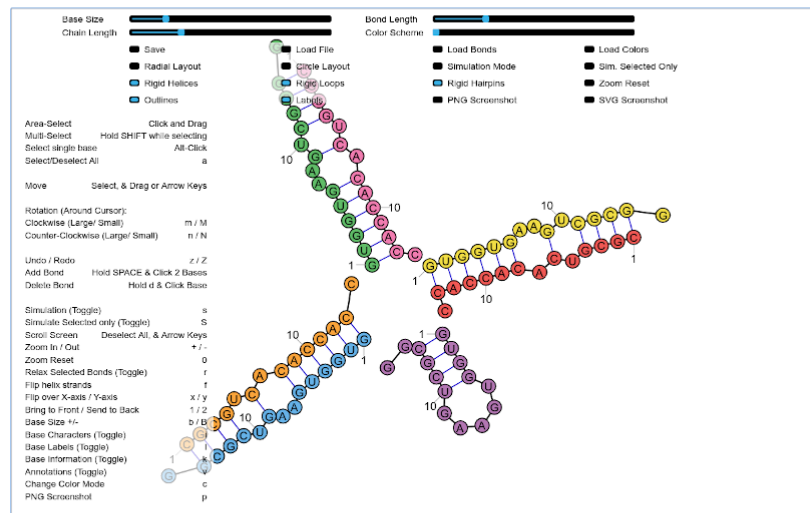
Base Size
Chain Length
Bond Length
Color Scheme

Save
Load File
Load Bonds
Load Colors
Radial Layout
Circle Layout
Simulation Mode
Sim. Selected Only
Rigid Helices
Rigid Loops
Rigid Hairpins
Zoom Reset
Outlines
Labels
PNG Screenshot
SVG Screenshot

| | |
|---|---|
| Area-Select | Click and Drag |
| Multi-Select | Hold SHIFT while selecting |
| Select single base | Alt-Click |
| Select/Deselect All | a |
| Move | Select, & Drag or Arrow Keys |
| Rotation (Around Cursor): | |
| Clockwise (Large/ Small) | m / M |
| Counter-Clockwise (Large/ Small) | n / N |
| Undo / Redo | z / Z |
| Add Bond | Hold SPACE & Click 2 Bases |
| Delete Bond | Hold d & Click Base |
| Simulation (Toggle) | s |
| Simulate Selected only (Toggle) | S |
| Scroll Screen | Deselect All, & Arrow Keys |
| Zoom In / Out | + / - |
| Zoom Reset | 0 |
| Relax Selected Bonds (Toggle) | r |
| Flip helix strands | f |
| Flip over X-axis / Y-axis | x / y |
| Bring to Front / Send to Back | 1 / 2 |
| Base Size +/- | b / B |
| Base Characters (Toggle) | l |
| Base Labels (Toggle) | L |
| Base Information (Toggle) | k |
| Annotations (Toggle) | |
| Change Color Mode | c |
| PNG Screenshot | p |

G C G U C G U A U A G U G U C A U G A A C C C 10 10 1
G U G G U G U A A G U C G G C G G 10 1
C A C C A A C U C G G G G G 10 1
C A G C A C C C A A C U C A C G G U U C U G U C C A A G G U G U C G G G U 10 1 1
G G G U C C U C C U G A A 1 10